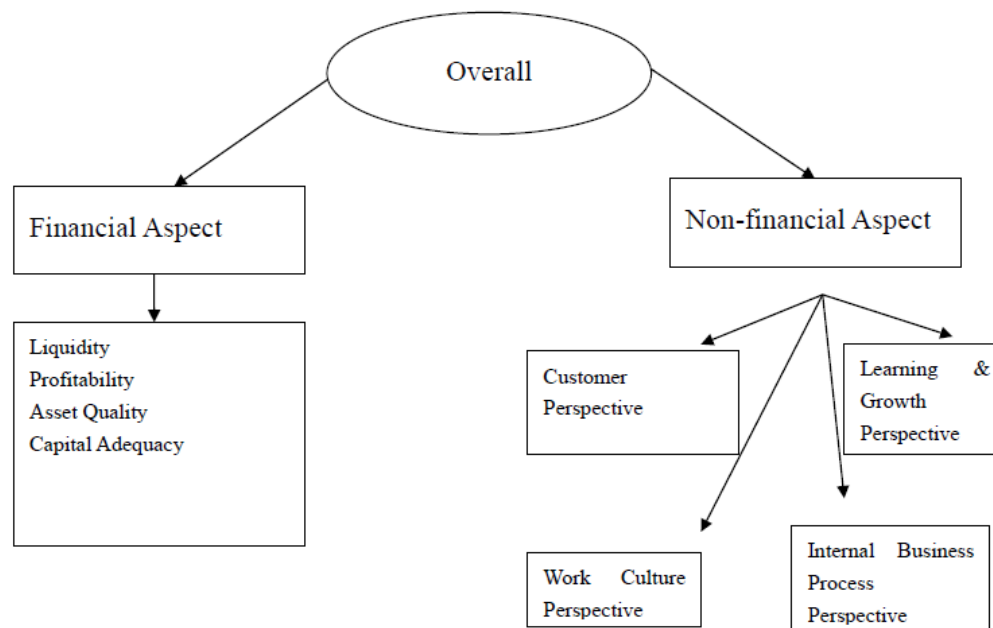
Overall

Financial Aspect

Liquidity
Profitability
Asset Quality
Capital Adequacy

Non-financial Aspect

Customer Perspective

Learning & Growth Perspective

Work Culture Perspective

Internal Business Process Perspective